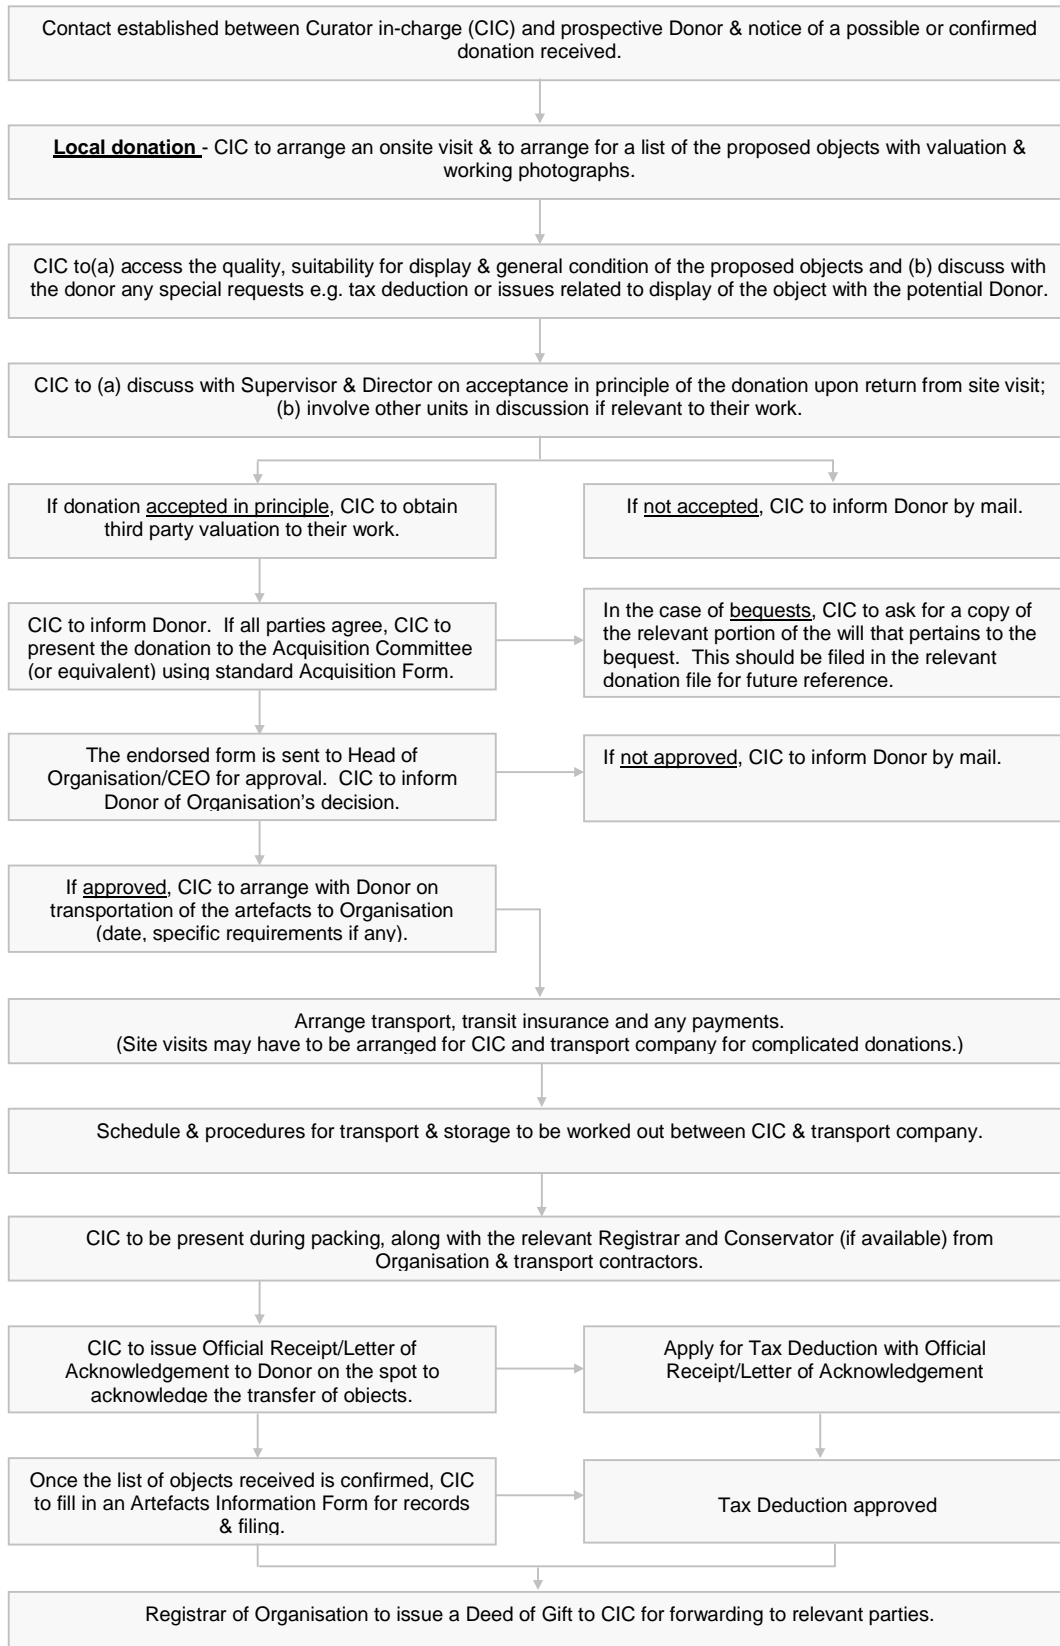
Contact established between Curator in-charge (CIC) and prospective Donor & notice of a possible or confirmed donation received.

Local donation - CIC to arrange an onsite visit & to arrange for a list of the proposed objects with valuation & working photographs.

CIC to(a) access the quality, suitability for display & general condition of the proposed objects and (b) discuss with the donor any special requests e.g. tax deduction or issues related to display of the object with the potential Donor.

CIC to (a) discuss with Supervisor & Director on acceptance in principle of the donation upon return from site visit; (b) involve other units in discussion if relevant to their work.

If donation accepted in principle, CIC to obtain third party valuation to their work.

If not accepted, CIC to inform Donor by mail.

CIC to inform Donor. If all parties agree, CIC to present the donation to the Acquisition Committee (or equivalent) using standard Acquisition Form.

In the case of bequests, CIC to ask for a copy of the relevant portion of the will that pertains to the bequest. This should be filed in the relevant donation file for future reference.

The endorsed form is sent to Head of Organisation/CEO for approval. CIC to inform Donor of Organisation's decision.

If not approved, CIC to inform Donor by mail.

If approved, CIC to arrange with Donor on transportation of the artefacts to Organisation (date, specific requirements if any).

Arrange transport, transit insurance and any payments.
(Site visits may have to be arranged for CIC and transport company for complicated donations.)

Schedule & procedures for transport & storage to be worked out between CIC & transport company.

CIC to be present during packing, along with the relevant Registrar and Conservator (if available) from Organisation & transport contractors.

CIC to issue Official Receipt/Letter of Acknowledgement to Donor on the spot to acknowledge the transfer of objects.

Apply for Tax Deduction with Official Receipt/Letter of Acknowledgement

Once the list of objects received is confirmed, CIC to fill in an Artefacts Information Form for records & filing.

Tax Deduction approved

Registrar of Organisation to issue a Deed of Gift to CIC for forwarding to relevant parties.